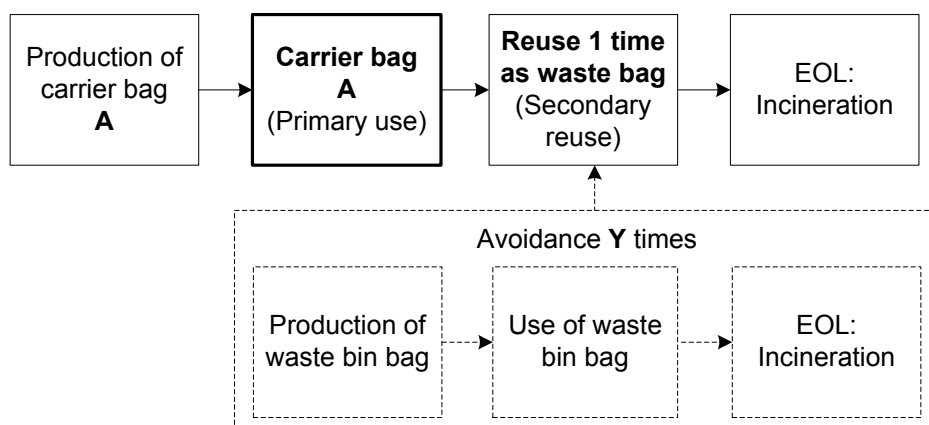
Production of carrier bag **A**

**Carrier bag A**
(Primary use)

**Reuse 1 time as waste bag**
(Secondary reuse)

EOL: Incineration

Avoidance **Y** times

Production of waste bin bag

Use of waste bin bag

EOL: Incineration